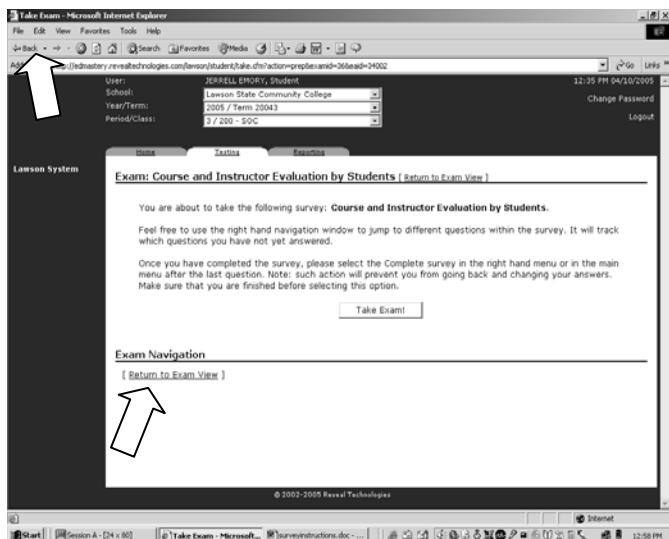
Take Exam - Microsoft Internet Explorer

File Edit View Favorites Tools Help

Back Search Favorites Media

Address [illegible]://edmastery.revealtechnologies.com/lawson/student/take.cfm?action=prep&examid=36&eaid=24002

Go Links

User: JERRELL EMORY, Student

School: Lawson State Community College

Year/Term: 2005 / Term 20043

Period/Class: 3 / 200 - SOC

12:35 PM 04/10/2005

Change Password

Logout

Lawson System

Home Testing Reporting

Exam: Course and Instructor Evaluation by Students [ Return to Exam View ]

You are about to take the following survey: **Course and Instructor Evaluation by Students.**

Feel free to use the right hand navigation window to jump to different questions within the survey. It will track which questions you have not yet answered.

Once you have completed the survey, please select the Complete survey in the right hand menu or in the main menu after the last question. Note: such action will prevent you from going back and changing your answers. Make sure that you are finished before selecting this option.

Take Exam!

Exam Navigation

[ Return to Exam View ]

© 2002-2005 Reveal Technologies

Internet

Start Session A - [24 x 80] Take Exam - Microsoft... surveyinstructions.doc - ... 12:58 PM